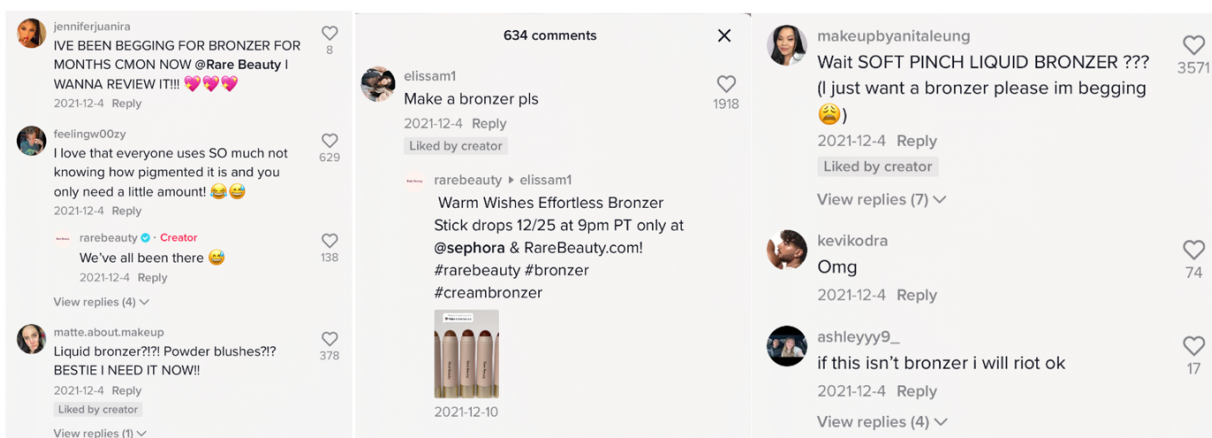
jenniferjuanira
IVE BEEN BEGGING FOR BRONZER FOR MONTHS CMON NOW @Rare Beauty I WANNA REVIEW IT!!! 💖💖💖
2021-12-4 Reply
8

feelingw00zy
I love that everyone uses SO much not knowing how pigmented it is and you only need a little amount! 😂😅
2021-12-4 Reply
629

rarebeauty · Creator
We've all been there 😅
2021-12-4 Reply
138

View replies (4)

matte.about.makeup
Liquid bronzer?!?! Powder blushes?!? BESTIE I NEED IT NOW!!
2021-12-4 Reply
Liked by creator
378

View replies (1)

634 comments

elissam1
Make a bronzer pls
2021-12-4 Reply
Liked by creator
1918

rarebeauty ▸ elissam1
Warm Wishes Effortless Bronzer Stick drops 12/25 at 9pm PT only at @sephora & RareBeauty.com! #rarebeauty #bronzer #creambronzer
2021-12-10

makeupbyanitaleung
Wait SOFT PINCH LIQUID BRONZER ??? (I just want a bronzer please im begging 😩)
2021-12-4 Reply
Liked by creator
3571

View replies (7)

kevikodra
Omg
2021-12-4 Reply
74

ashleyyy9_
if this isn't bronzer i will riot ok
2021-12-4 Reply
17

View replies (4)